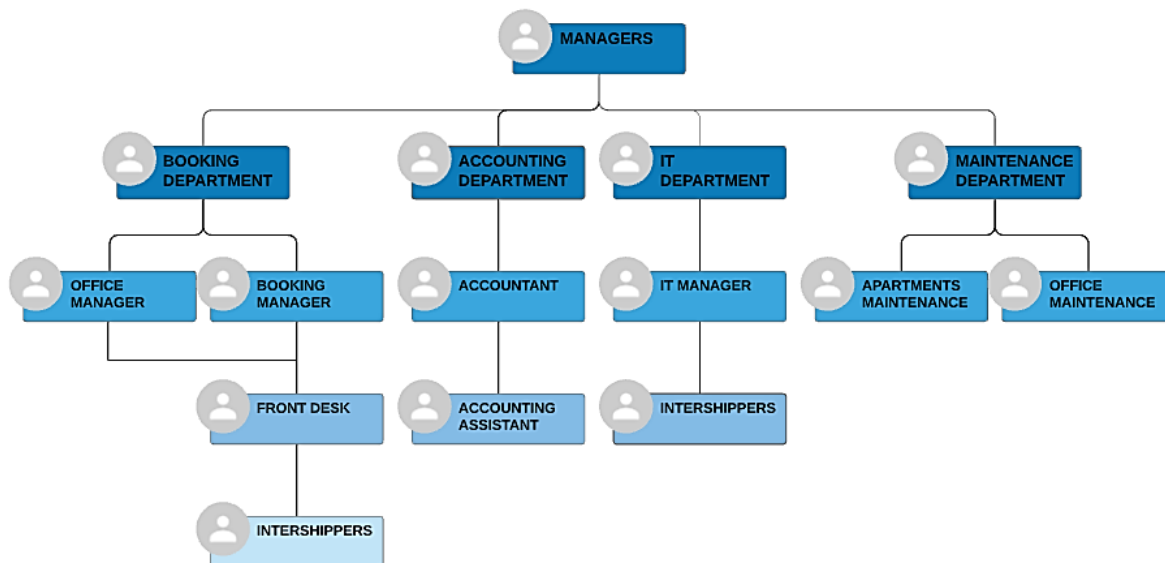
MANAGERS

BOOKING DEPARTMENT

ACCOUNTING DEPARTMENT

IT DEPARTMENT

MAINTENANCE DEPARTMENT

OFFICE MANAGER

BOOKING MANAGER

ACCOUNTANT

IT MANAGER

APARTMENTS MAINTENANCE

OFFICE MAINTENANCE

FRONT DESK

ACCOUNTING ASSISTANT

INTERSHIPPERS

INTERSHIPPERS